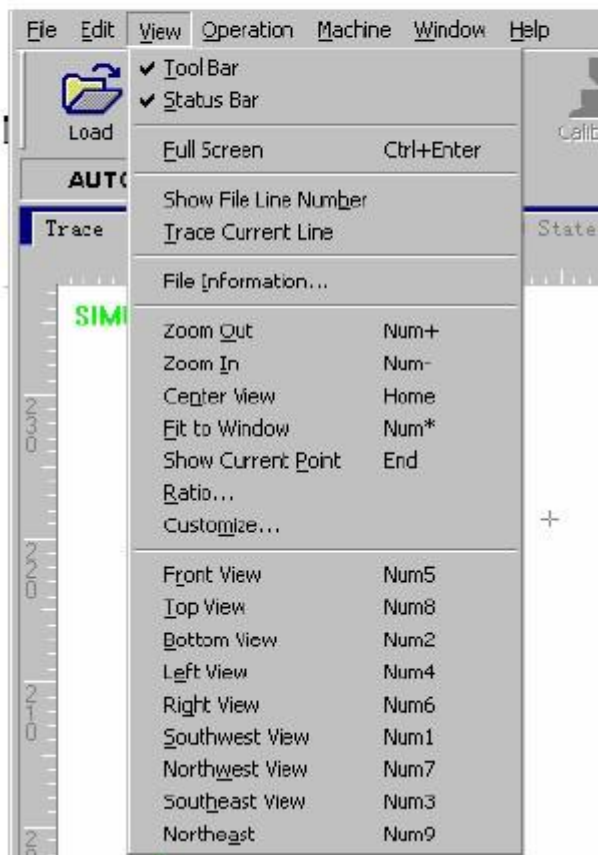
File Edit View Operation Machine Window Help

Load

AUTO

Trace

SIMU

Calib

State

✔ Tool Bar
✔ Status Bar

Full Screen Ctrl+Enter

Show File Line Number
Trace Current Line

File Information...

| | |
|---|---|
| Zoom Out | Num+ |
| Zoom In | Num- |
| Center View | Home |
| Fit to Window | Num* |
| Show Current Point | End |
| Ratio... | |
| Customize... | |

| | |
|---|---|
| Front View | Num5 |
| Top View | Num8 |
| Bottom View | Num2 |
| Left View | Num4 |
| Right View | Num6 |
| Southwest View | Num1 |
| Northwest View | Num7 |
| Southeast View | Num3 |
| Northeast | Num9 |

230

220

210

2